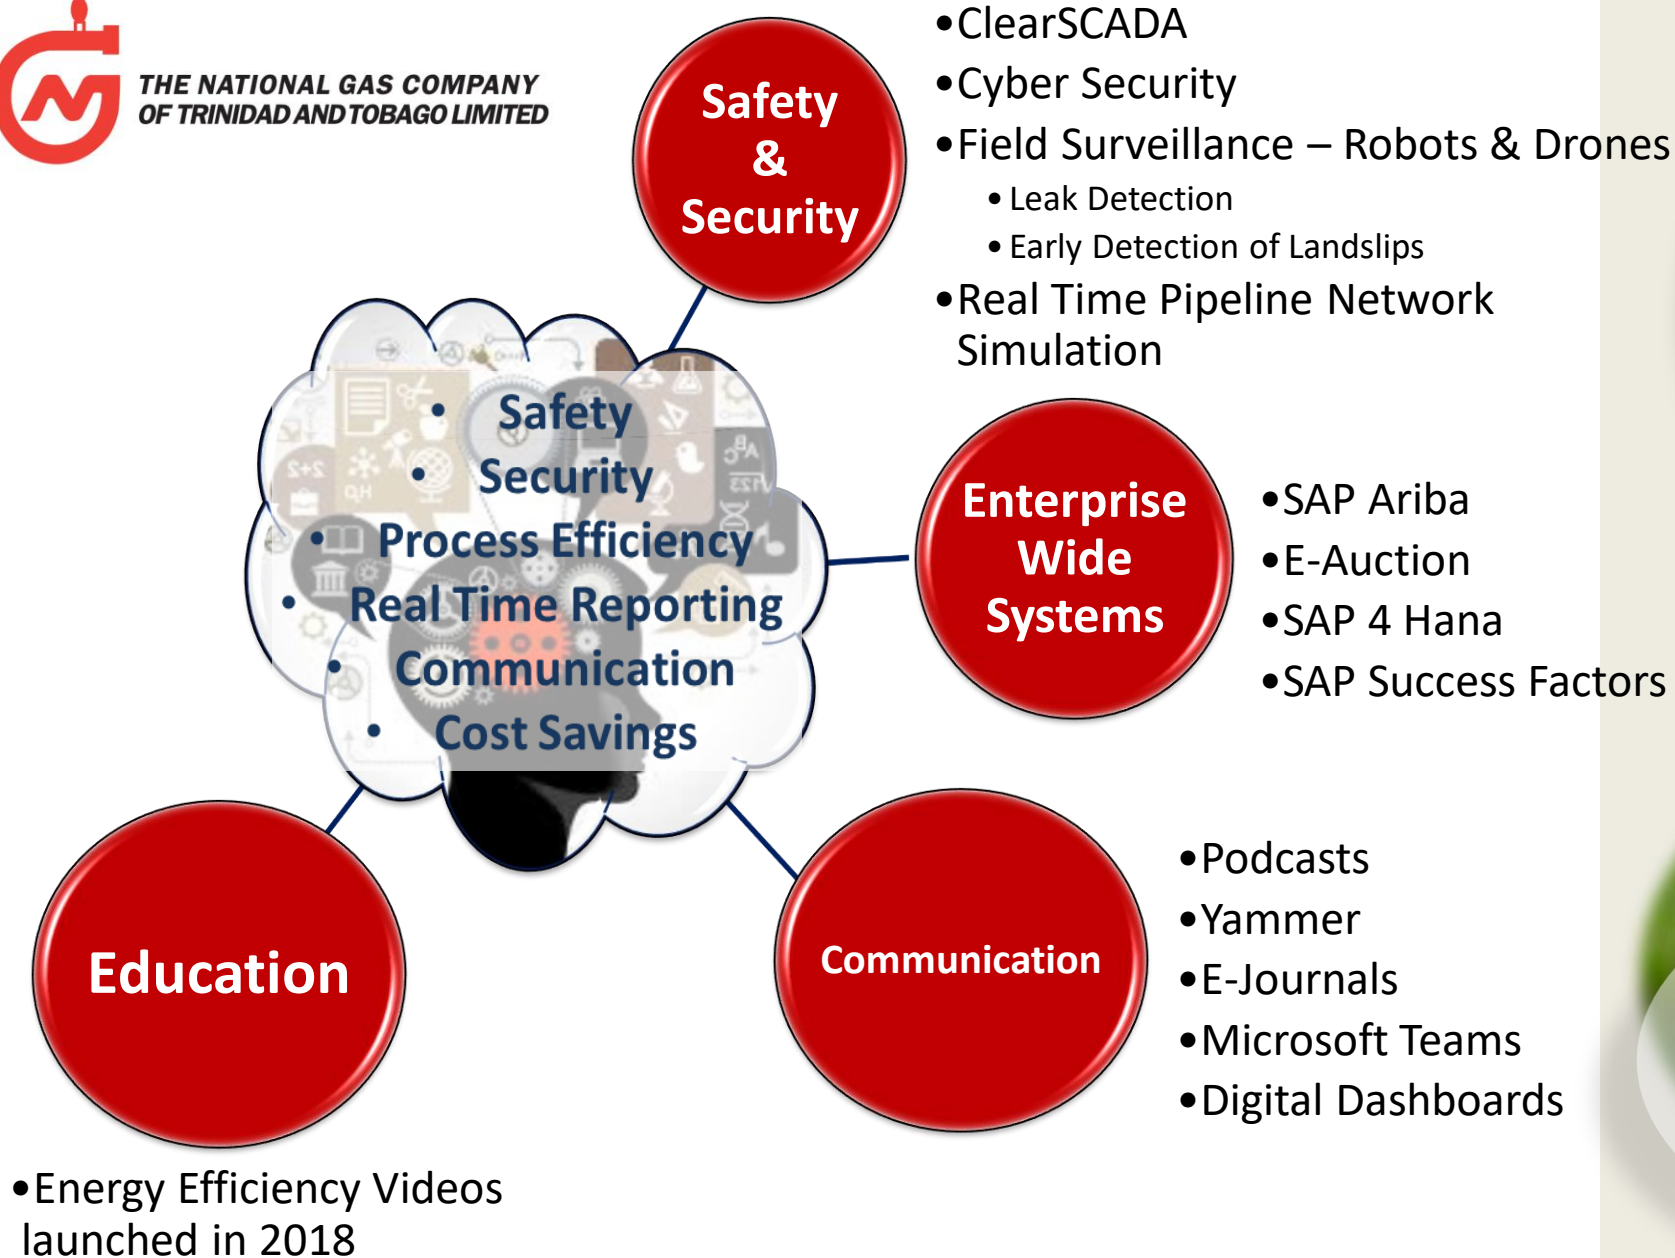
THE NATIONAL GAS COMPANY OF TRINIDAD AND TOBAGO LIMITED

Safety & Security

•ClearSCADA
•Cyber Security
•Field Surveillance – Robots & Drones
•Leak Detection
•Early Detection of Landslips
•Real Time Pipeline Network Simulation

• Safety
• Security
• Process Efficiency
• Real Time Reporting
• Communication
• Cost Savings

Enterprise Wide Systems

•SAP Ariba
•E-Auction
•SAP 4 Hana
•SAP Success Factors

Education

Communication

•Podcasts
•Yammer
•E-Journals
•Microsoft Teams
•Digital Dashboards

•Energy Efficiency Videos launched in 2018